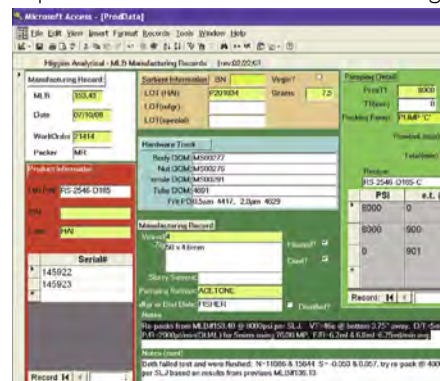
Microsoft Access - [ProdData]

File Edit View Insert Format Records Tools Window Help

Higgins Analytical - MLR Manufacturing Records (rev.02/22/07)

Manufacturing Record

MLR 553.43

Date 07/10/08

WorkOrder 21414

Packer MR

Sorbent Information SN Virgin?

LOT (HAI) F201804 Grams 7.2

LOT(mfgr)

LOT(special)

Packing Detail

Press(T) 8000

T(bars) 0

Packing Pump PUMP "C"

Flowrate (ml/min)

Total time

Recipe

RS-2546-D185-C

Hardware Track

Body DOM M500277

Nut DOM M500275

Female DOM M500291

Tube DOM 4891

Frit POR 5um 4417, 2.0um 4929

Product Information

Cat P/N RS-2546-D185

SN

Label HAI

Serial#

145922

145923

Manufacturing Record

Volume 4

2.1mm x 40mm

Flushed?

Dual?

Slurry Solvent

Pumping Solvent ACETONE

Mfgr or Dist Dist FISHER

Disabled?

Notes

Re-packs from MLR#550.40 @ 8000psi per SLJ. VT=4ftw @ bottom 3.75" away. D/T-Sm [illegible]

PSI

8000

8000 900

0 901

Record: 14

Notes (test)

Both failed test and were flushed. N=11086 & 15644 S= 0.033 & 0.057, try re pack @ 400 per SLJ based on results from previous MLR#536.13

Record 14